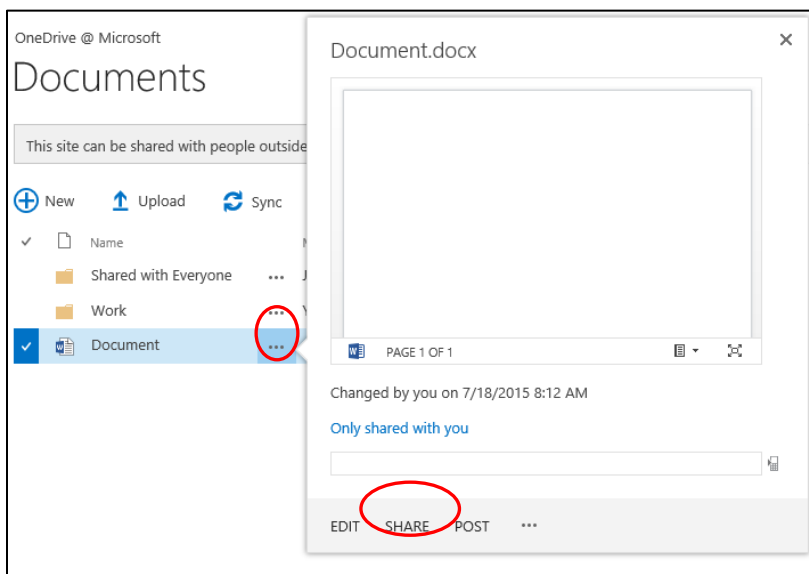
OneDrive @ Microsoft

Documents

This site can be shared with people outside

New Upload Sync

Name

Shared with Everyone ··· J

Work ··· Y

Document ···

Document.docx

×

PAGE 1 OF 1

Changed by you on 7/18/2015 8:12 AM

Only shared with you

EDIT SHARE POST ···